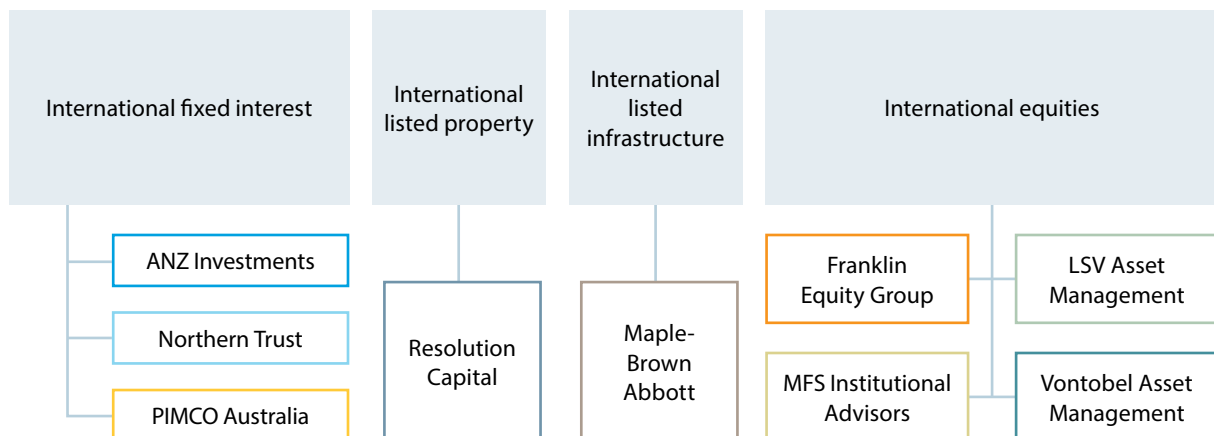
International fixed interest

ANZ Investments

Northern Trust

PIMCO Australia

International listed property

Resolution Capital

International listed infrastructure

Maple-Brown Abbott

International equities

Franklin Equity Group

LSV Asset Management

MFS Institutional Advisors

Vontobel Asset Management